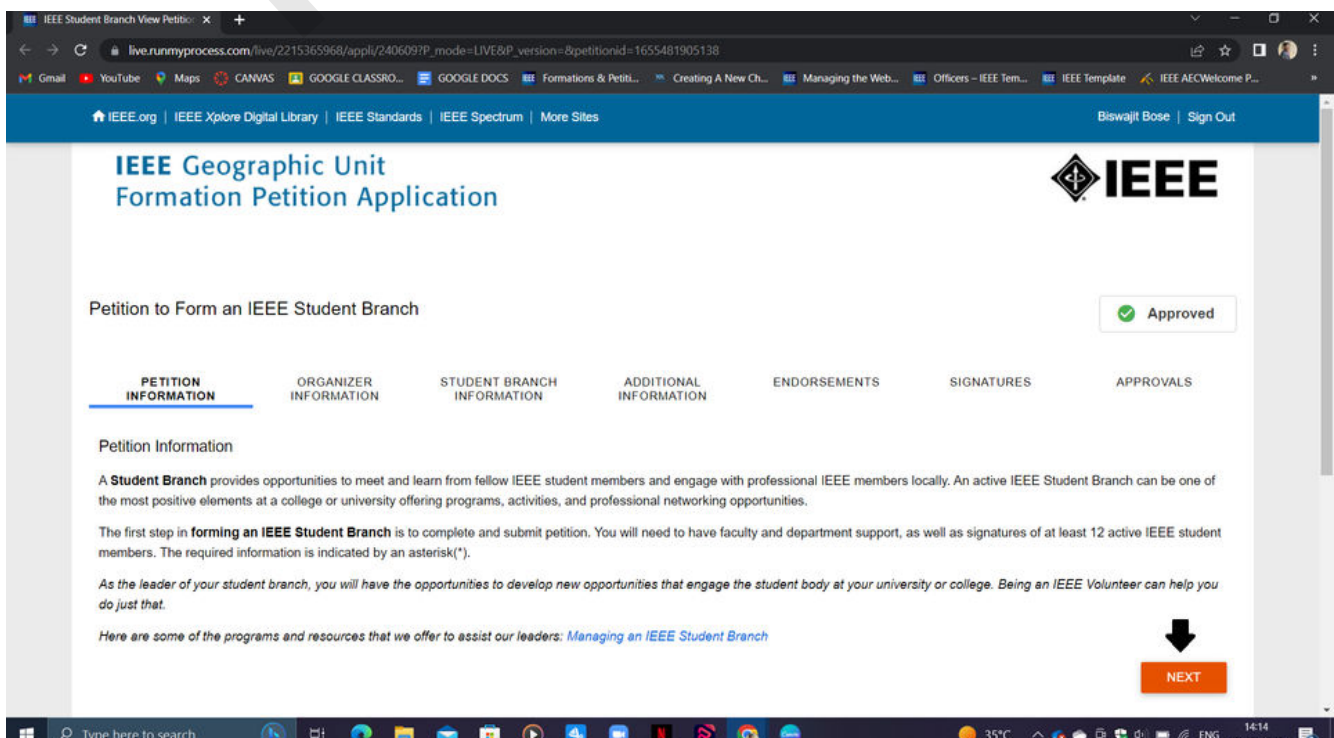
IEEE Student Branch View Petition ×

live.runmyprocess.com/live/2215365968/appli/240609?P_mode=LIVE&P_version=&petitionid=1655481905138

Gmail YouTube Maps CANVAS GOOGLE CLASSRO... GOOGLE DOCS Formations & Petiti... Creating A New Ch... Managing the Web... Officers – IEEE Tem... IEEE Template IEEE AECWelcome P...

IEEE.org | IEEE Xplore Digital Library | IEEE Standards | IEEE Spectrum | More Sites

Biswajit Bose | Sign Out

IEEE Geographic Unit Formation Petition Application

IEEE

Petition to Form an IEEE Student Branch

Approved

PETITION INFORMATION

ORGANIZER INFORMATION

STUDENT BRANCH INFORMATION

ADDITIONAL INFORMATION

ENDORSEMENTS

SIGNATURES

APPROVALS

Petition Information

A **Student Branch** provides opportunities to meet and learn from fellow IEEE student members and engage with professional IEEE members locally. An active IEEE Student Branch can be one of the most positive elements at a college or university offering programs, activities, and professional networking opportunities.

The first step in **forming an IEEE Student Branch** is to complete and submit petition. You will need to have faculty and department support, as well as signatures of at least 12 active IEEE student members. The required information is indicated by an asterisk(*).

*As the leader of your student branch, you will have the opportunities to develop new opportunities that engage the student body at your university or college. Being an IEEE Volunteer can help you do just that.*

*Here are some of the programs and resources that we offer to assist our leaders:* Managing an IEEE Student Branch

NEXT

Type here to search

35°C ENG 14:14